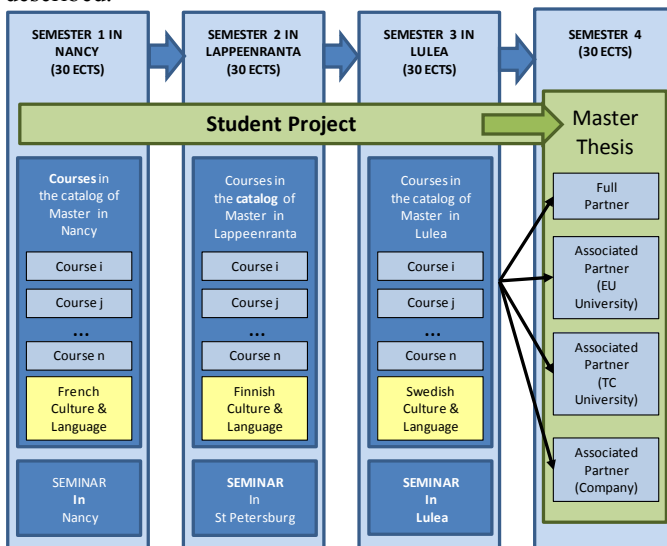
described.

SEMESTER 1 IN NANCY (30 ECTS)

SEMESTER 2 IN LAPPEENRANTA (30 ECTS)

SEMESTER 3 IN LULEA (30 ECTS)

SEMESTER 4 (30 ECTS)

Student Project

Master Thesis

Courses in the catalog of Master in Nancy

Course i

Course j

...

Course n

French Culture & Language

SEMINAR In Nancy

Courses in the catalog of Master in Lappeenranta

Course i

Course j

...

Course n

Finnish Culture & Language

SEMINAR In St Petersburg

Courses in the catalog of Master in Lulea

Course i

Course j

...

Course n

Swedish Culture & Language

SEMINAR In Lulea

Full Partner

Associated Partner (EU University)

Associated Partner (TC University)

Associated Partner (Company)